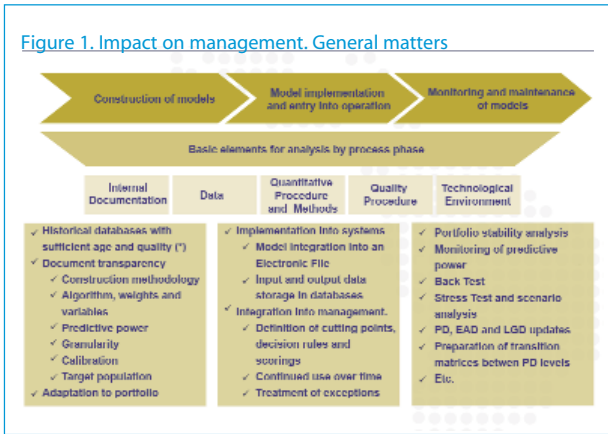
Figure 1. Impact on management. General matters

Construction of models

Model implementation and entry into operation

Monitoring and maintenance of models

Basic elements for analysis by process phase

Internal Documentation

Data

Quantitative Procedure and Methods

Quality Procedure

Technological Environment

✓ Historical databases with sufficient age and quality (*)
✓ Document transparency
✓ Construction methodology
✓ Algorithm, weights and variables
✓ Predictive power
✓ Granularity
✓ Calibration
✓ Target population
✓ Adaptation to portfolio

✓ Implementation into systems
✓ Model integration into an Electronic File
✓ Input and output data storage in databases
✓ Integration into management.
✓ Definition of cutting points, decision rules and scorings
✓ Continued use over time
✓ Treatment of exceptions

✓ Portfolio stability analysis
✓ Monitoring of predictive power
✓ Back Test
✓ Stress Test and scenario analysis
✓ PD, EAD and LGD updates
✓ Preparation of transition matrices betwen PD levels
✓ Etc.